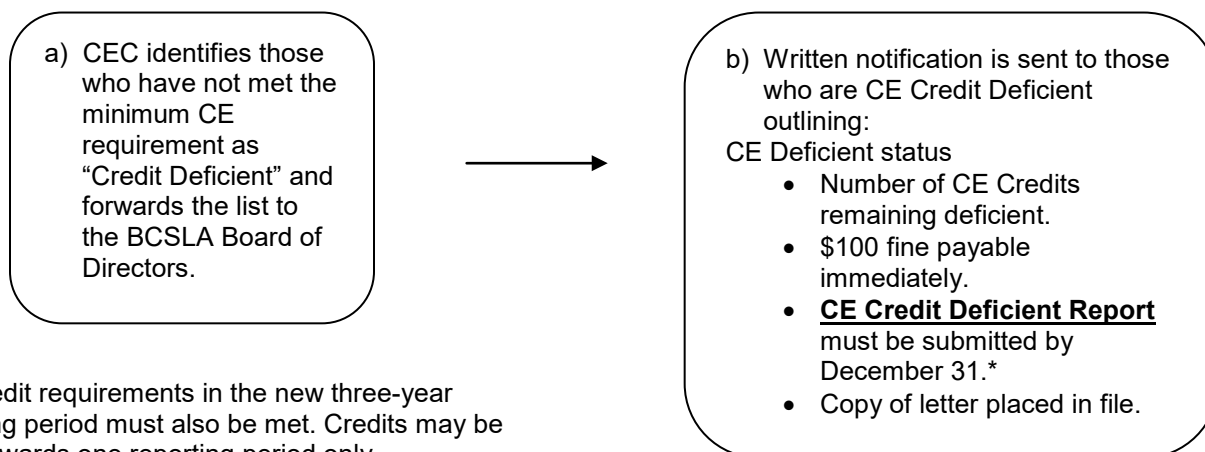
a) CEC identifies those who have not met the minimum CE requirement as "Credit Deficient" and forwards the list to the BCSLA Board of Directors.

b) Written notification is sent to those who are CE Credit Deficient outlining:

CE Deficient status

- Number of CE Credits remaining deficient.
- \$100 fine payable immediately.
- **CE Credit Deficient Report** must be submitted by December 31.*
- Copy of letter placed in file.

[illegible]edit requirements in the new three-year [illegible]g period must also be met. Credits may be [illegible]wards one reporting period only.